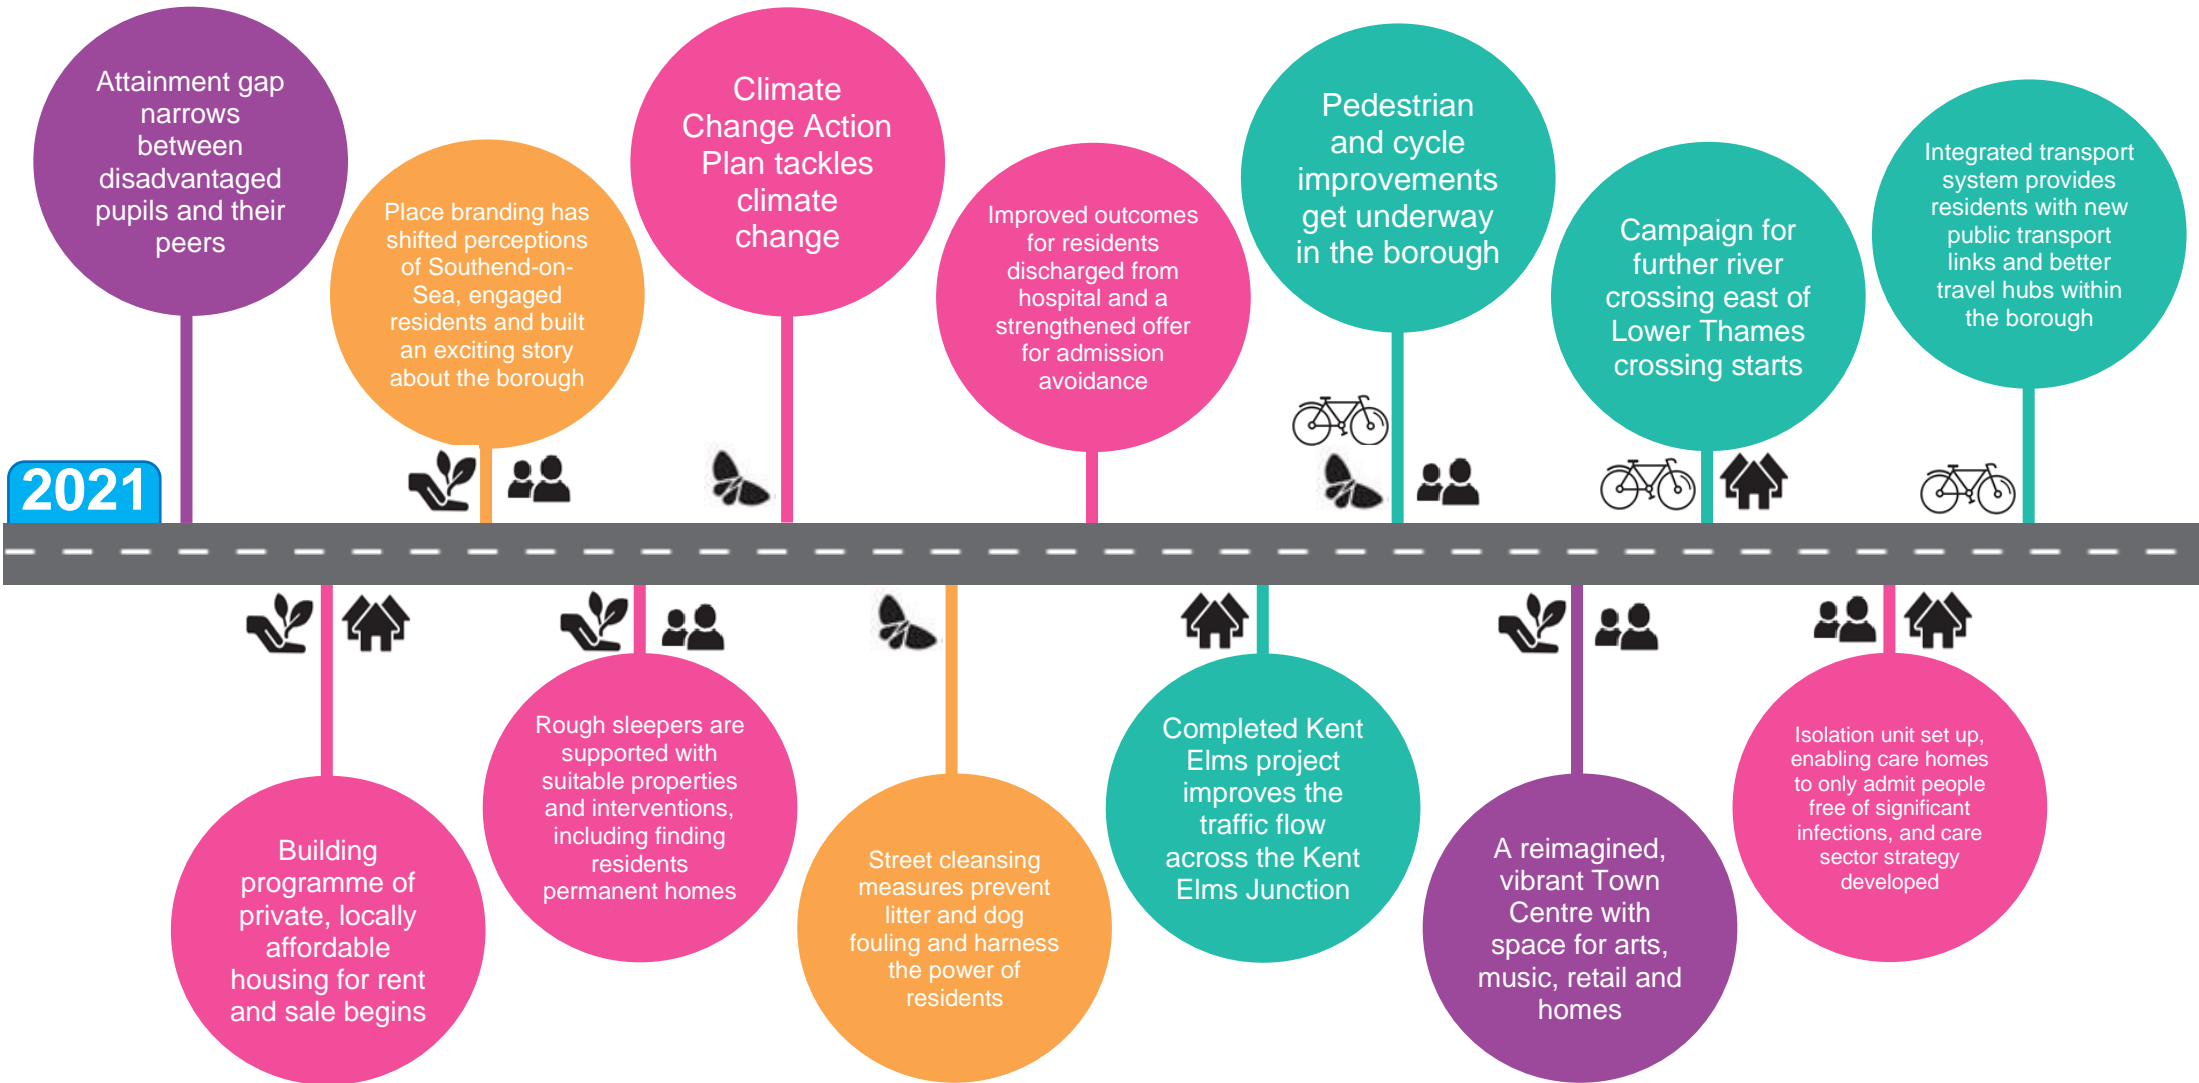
2021

Attainment gap narrows between disadvantaged pupils and their peers

Place branding has shifted perceptions of Southend-on-Sea, engaged residents and built an exciting story about the borough

Climate Change Action Plan tackles climate change

Improved outcomes for residents discharged from hospital and a strengthened offer for admission avoidance

Pedestrian and cycle improvements get underway in the borough

Campaign for further river crossing east of Lower Thames crossing starts

Integrated transport system provides residents with new public transport links and better travel hubs within the borough

Building programme of private, locally affordable housing for rent and sale begins

Rough sleepers are supported with suitable properties and interventions, including finding residents permanent homes

Street cleansing measures prevent litter and dog fouling and harness the power of residents

Completed Kent Elms project improves the traffic flow across the Kent Elms Junction

A reimagined, vibrant Town Centre with space for arts, music, retail and homes

Isolation unit set up, enabling care homes to only admit people free of significant infections, and care sector strategy developed